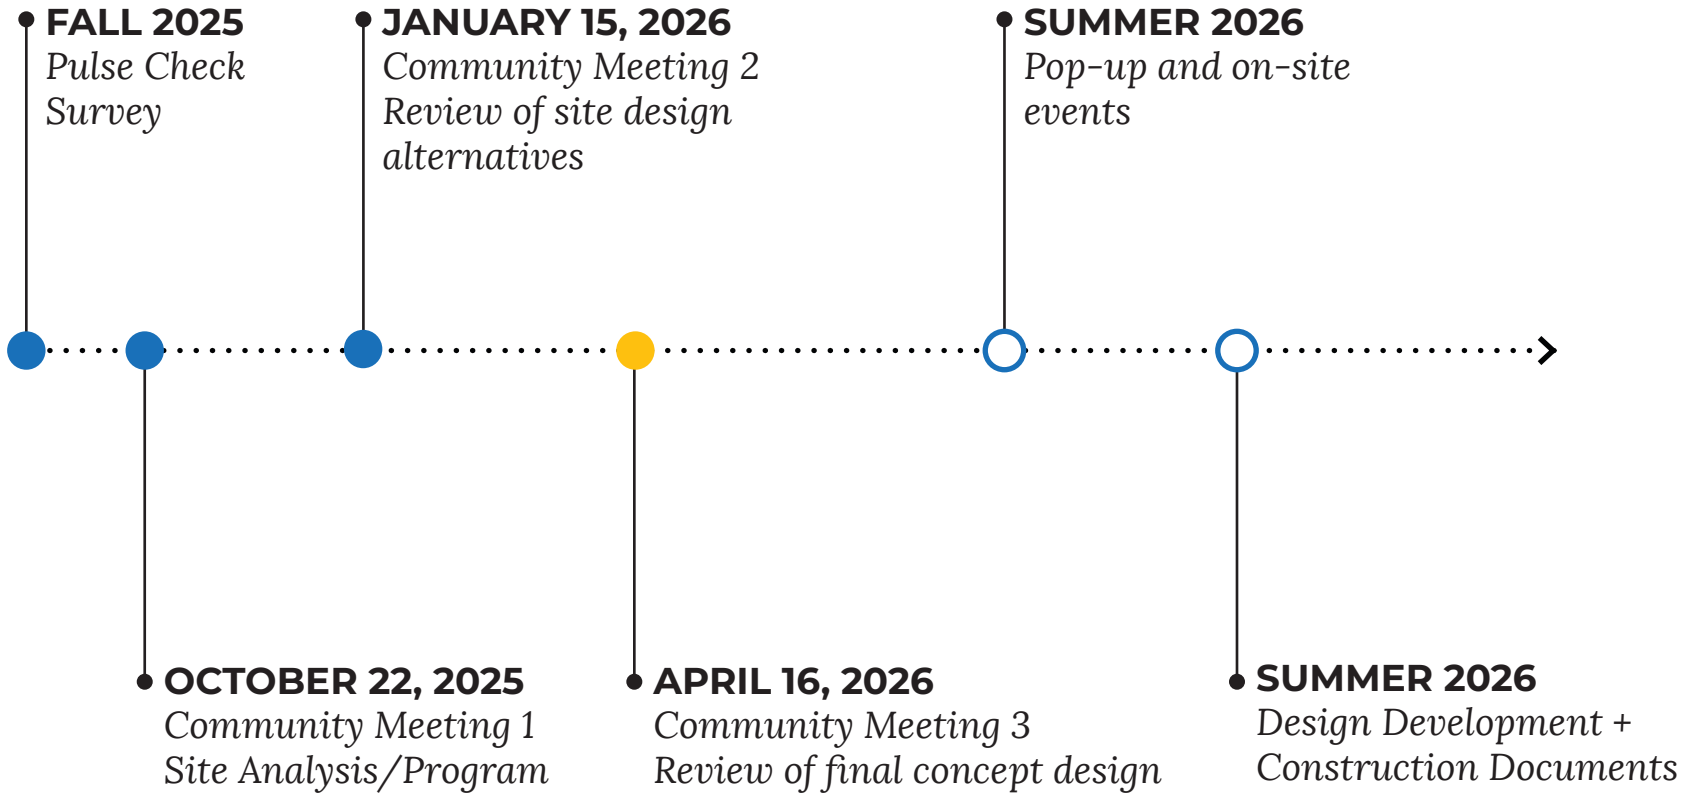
FALL 2025
Pulse Check Survey

JANUARY 15, 2026
Community Meeting 2
Review of site design alternatives

SUMMER 2026
Pop-up and on-site events

OCTOBER 22, 2025
Community Meeting 1
Site Analysis/Program

APRIL 16, 2026
Community Meeting 3
Review of final concept design

SUMMER 2026
Design Development + Construction Documents